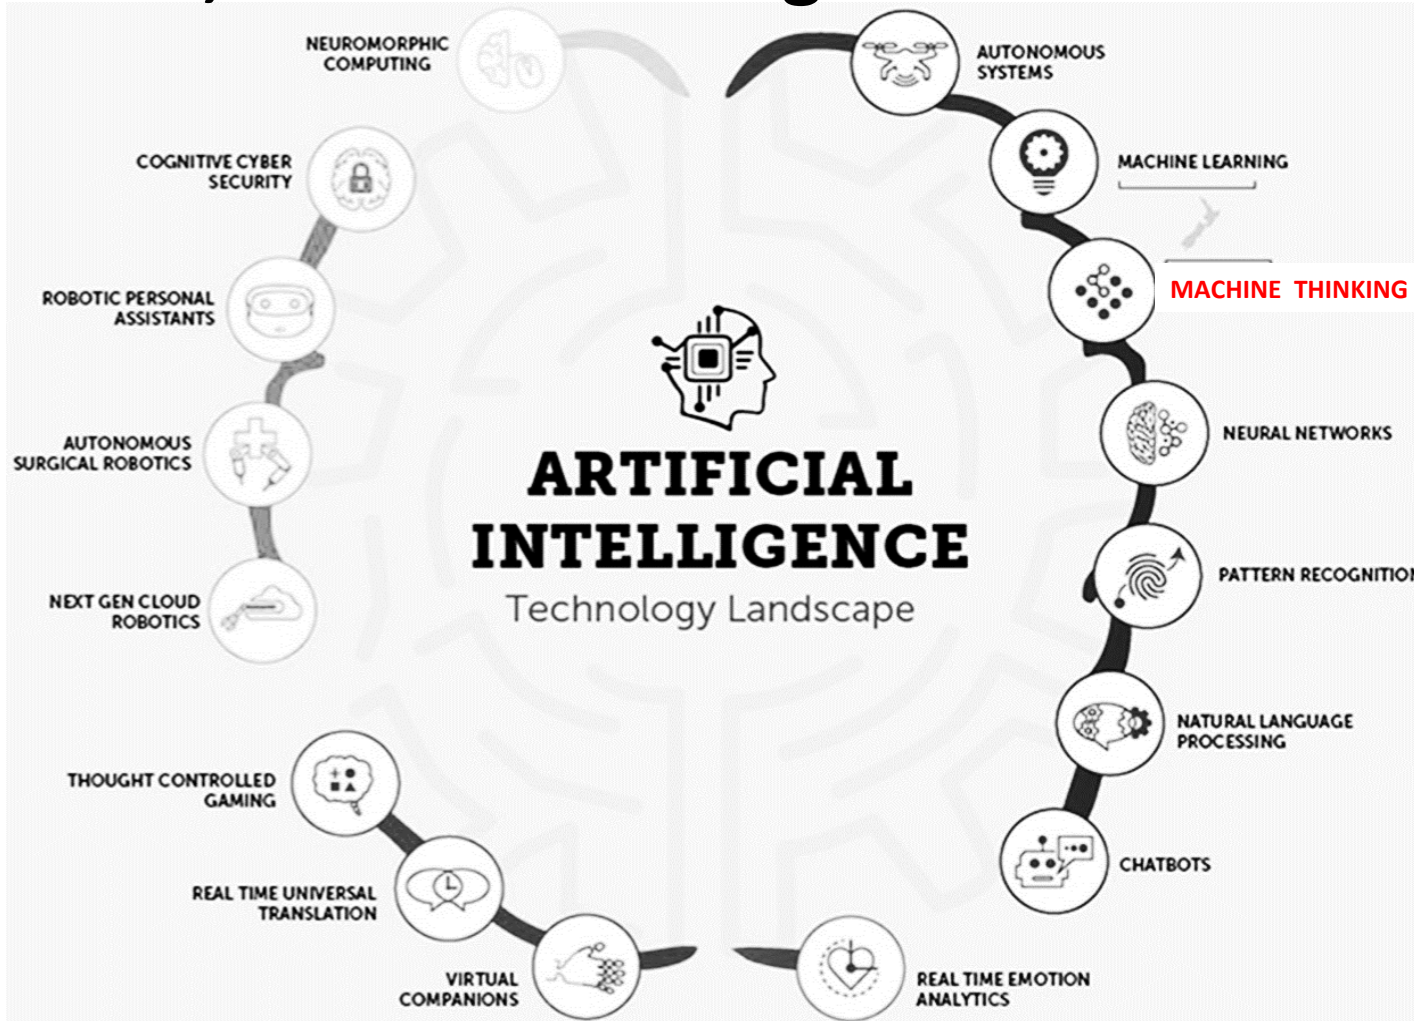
NEUROMORPHIC COMPUTING

COGNITIVE CYBER SECURITY

ROBOTIC PERSONAL ASSISTANTS

AUTONOMOUS SURGICAL ROBOTICS

NEXT GEN CLOUD ROBOTICS

THOUGHT CONTROLLED GAMING

REAL TIME UNIVERSAL TRANSLATION

VIRTUAL COMPANIONS

AUTONOMOUS SYSTEMS

MACHINE LEARNING

MACHINE THINKING

NEURAL NETWORKS

PATTERN RECOGNITIO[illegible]

NATURAL LANGUAGE PROCESSING

CHATBOTS

REAL TIME EMOTION ANALYTICS

ARTIFICIAL INTELLIGENCE

Technology Landscape